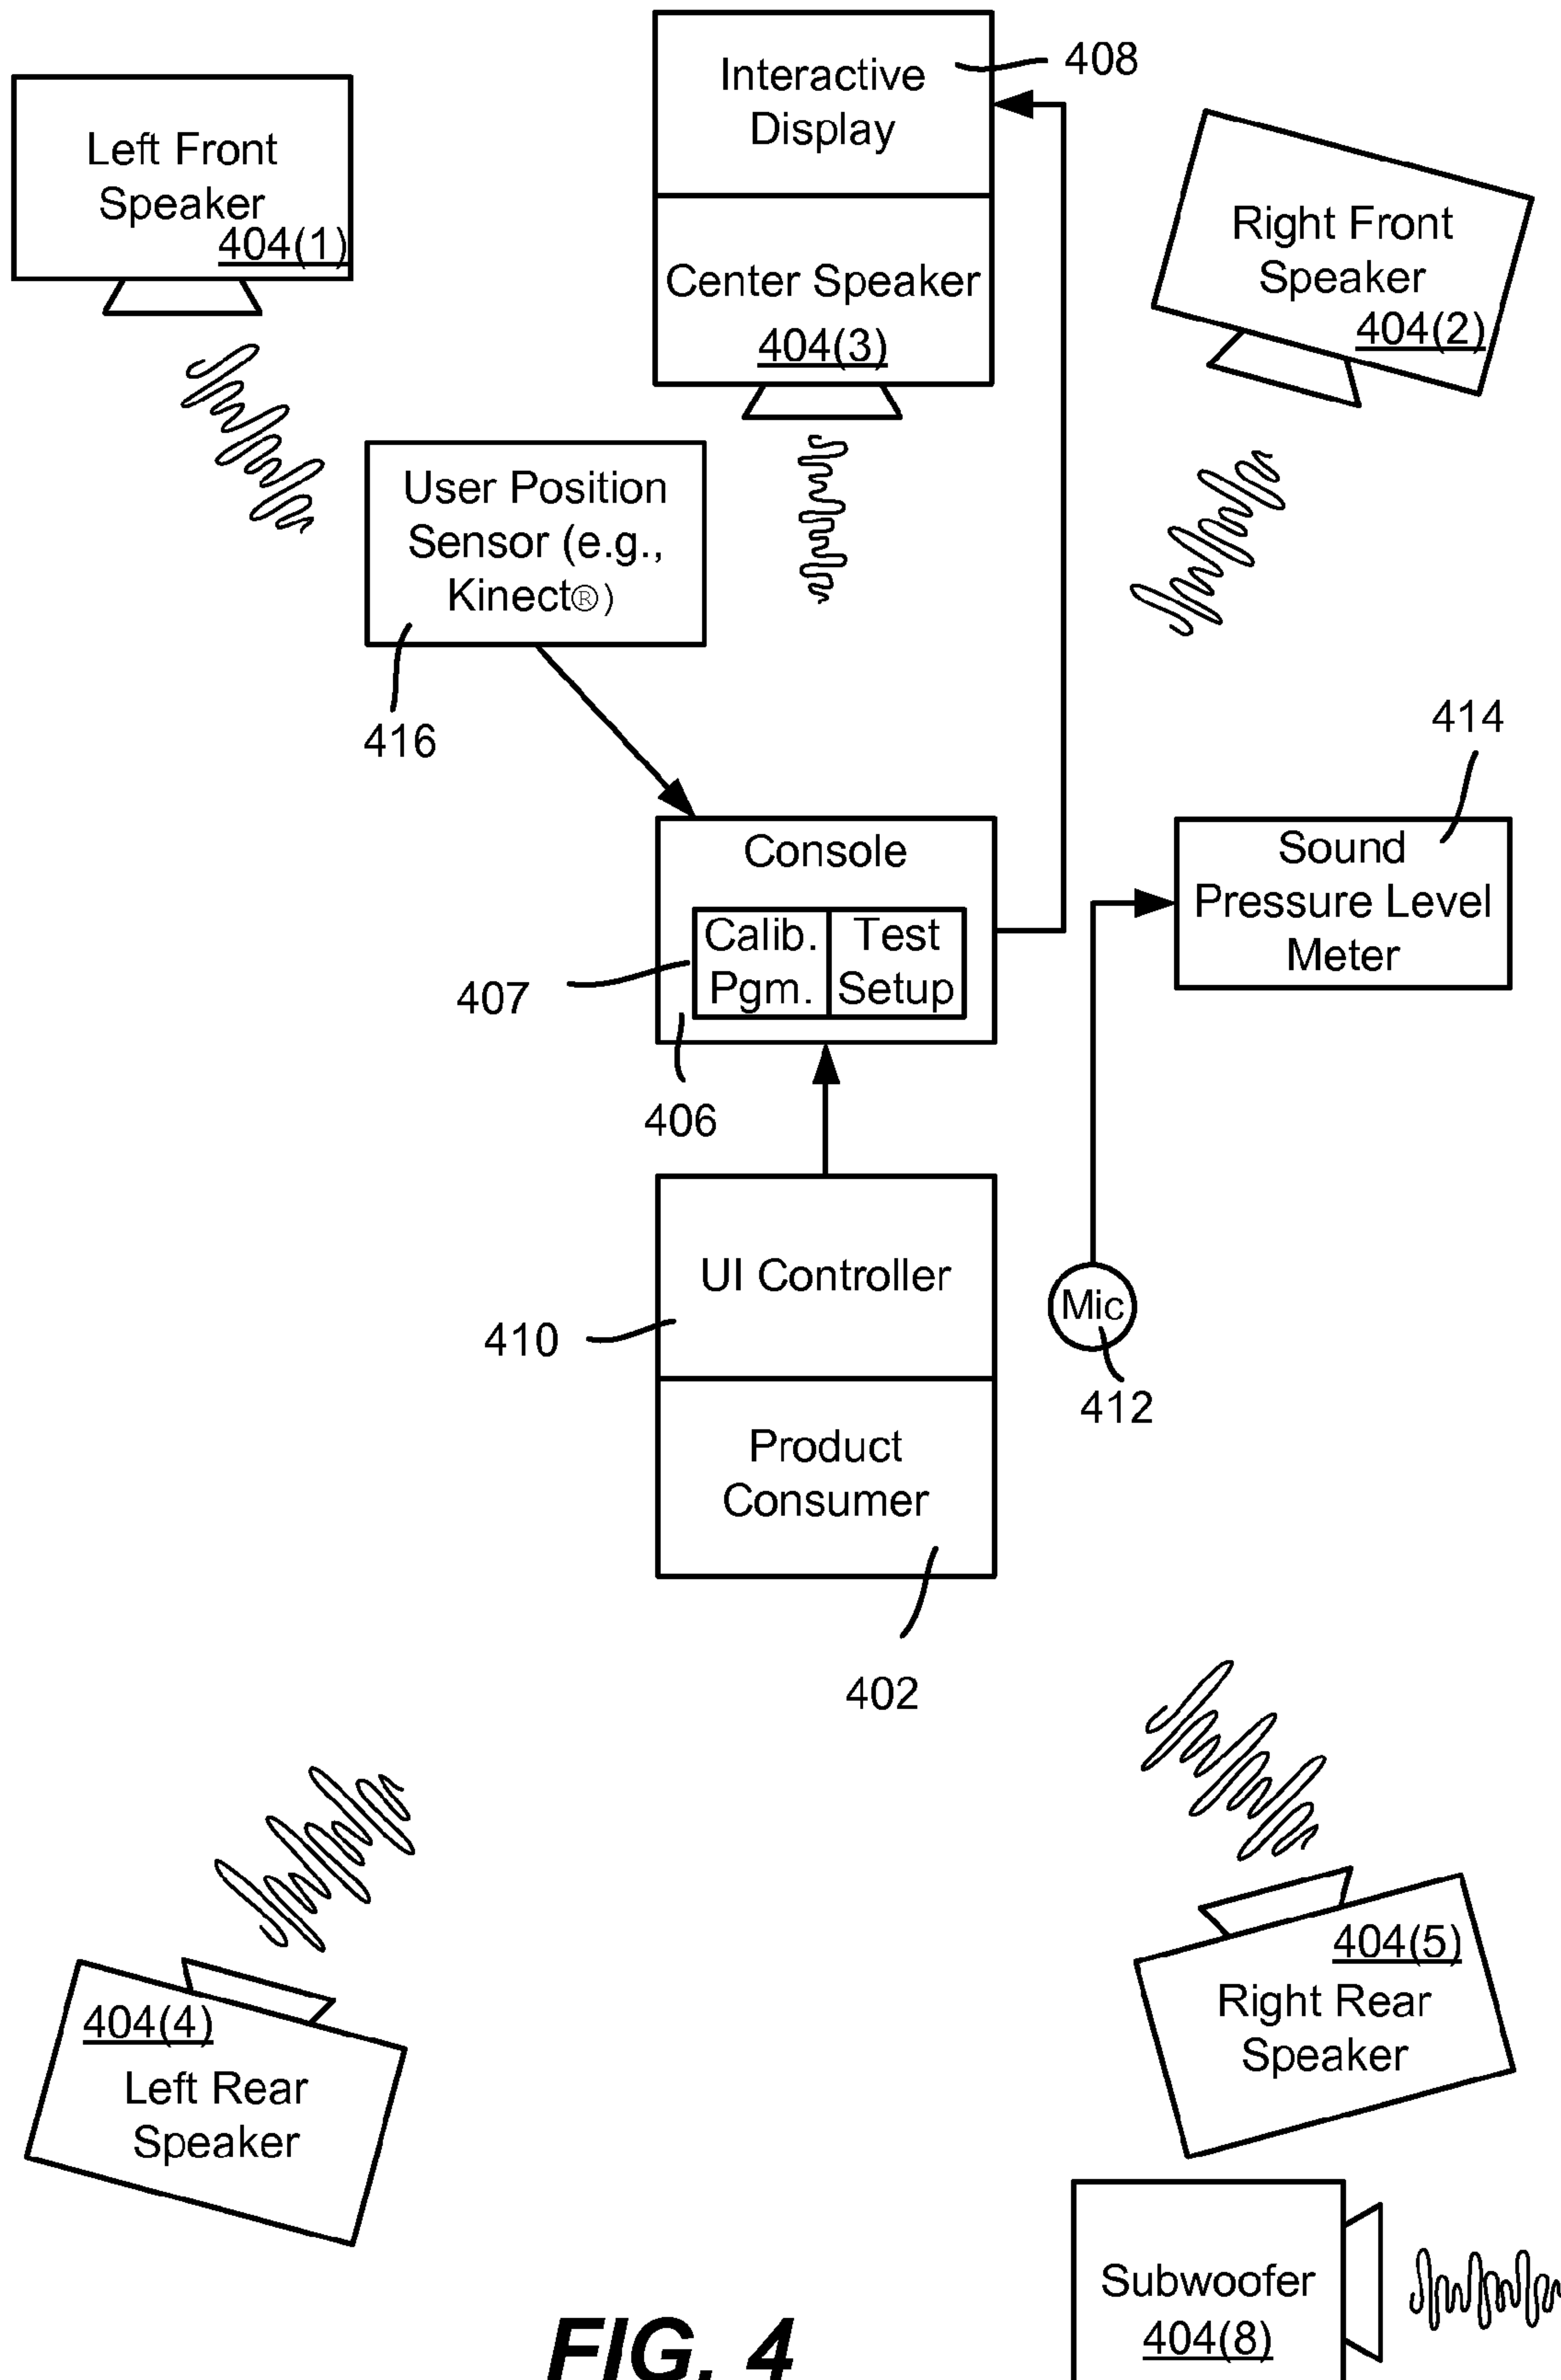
Interactive Display

408

Left Front Speaker
404(1)

Center Speaker
404(3)

Right Front Speaker
404(2)

User Position Sensor (e.g., Kinect®)

416

414

Console

Calib. Pgm.

Test Setup

Sound Pressure Level Meter

407

406

UI Controller

410

Mic

412

Product Consumer

402

404(5)
Right Rear Speaker

404(4)
Left Rear Speaker

Subwoofer
404(8)

FIG. 4